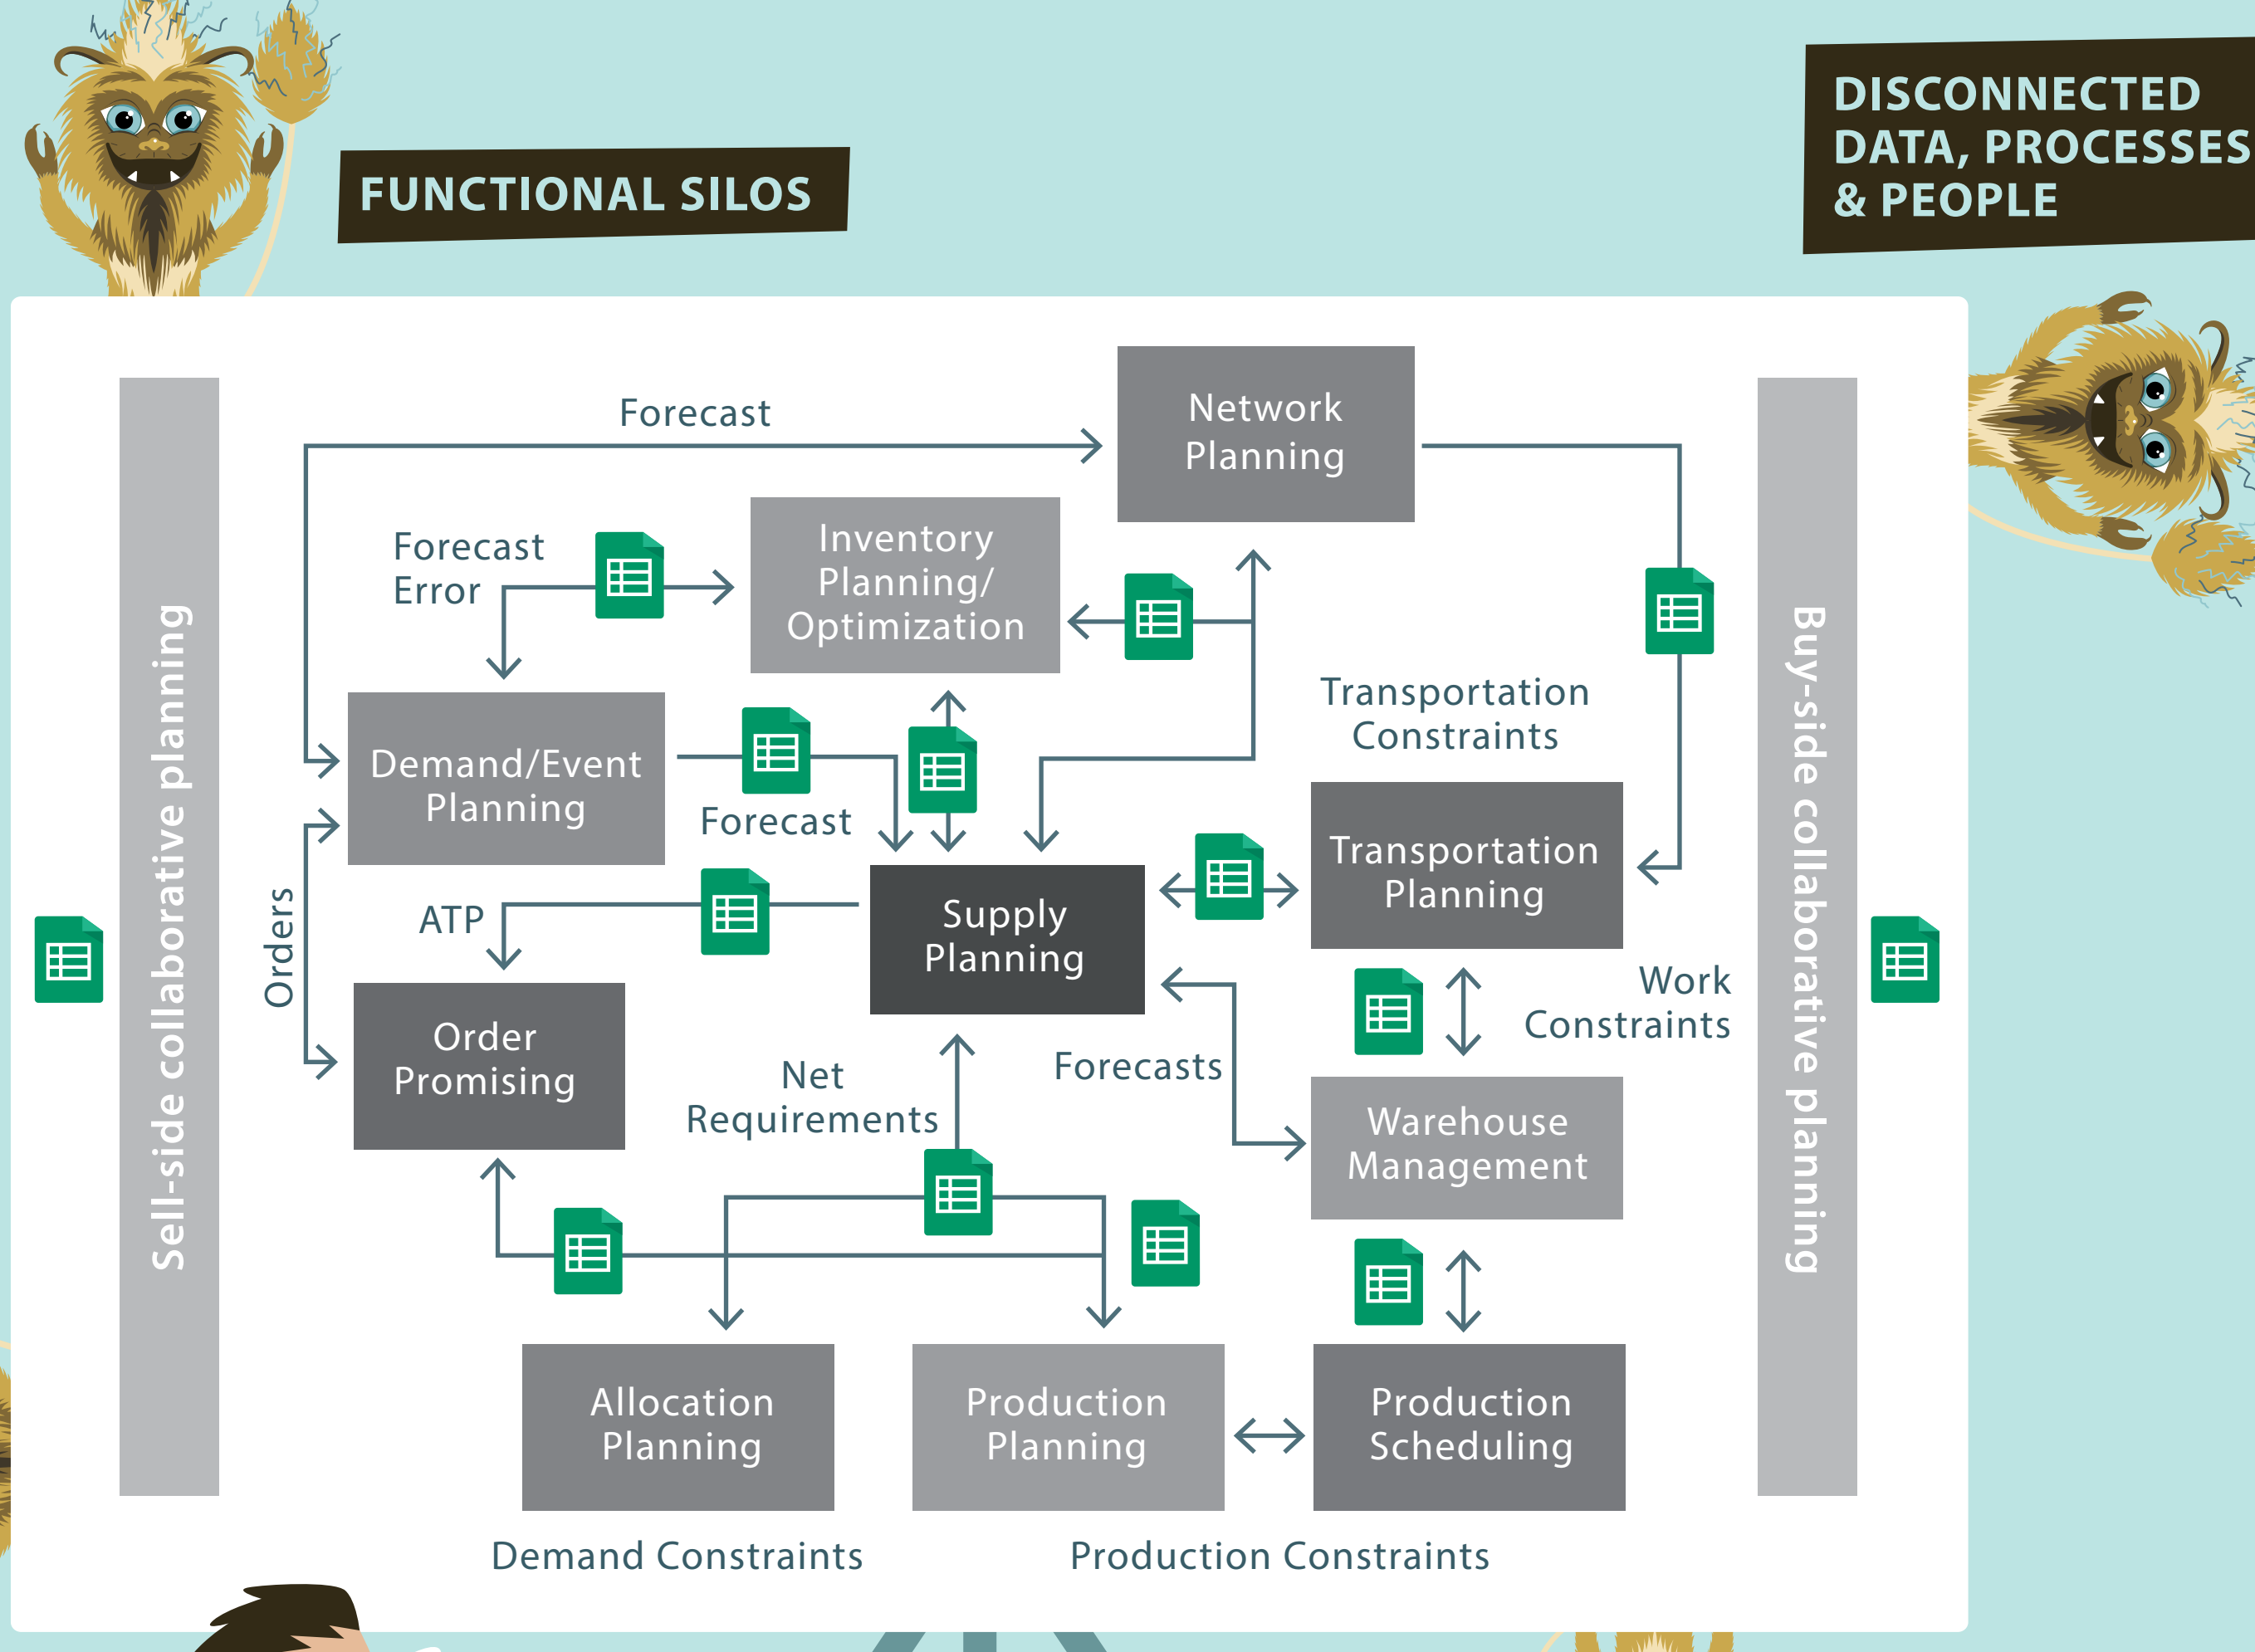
FUNCTIONAL SILOS

DISCONNECTED DATA, PROCESSES & PEOPLE

Sell-side collaborative planning

Forecast

Network Planning

Forecast Error

Inventory Planning/ Optimization

Transportation Constraints

Demand/Event Planning

Forecast

Orders

Supply Planning

Transportation Planning

ATP

Order Promising

Work Constraints

Net Requirements

Forecasts

Warehouse Management

Allocation Planning

Production Planning

Production Scheduling

Demand Constraints

Production Constraints

Buy-side collaborative planning